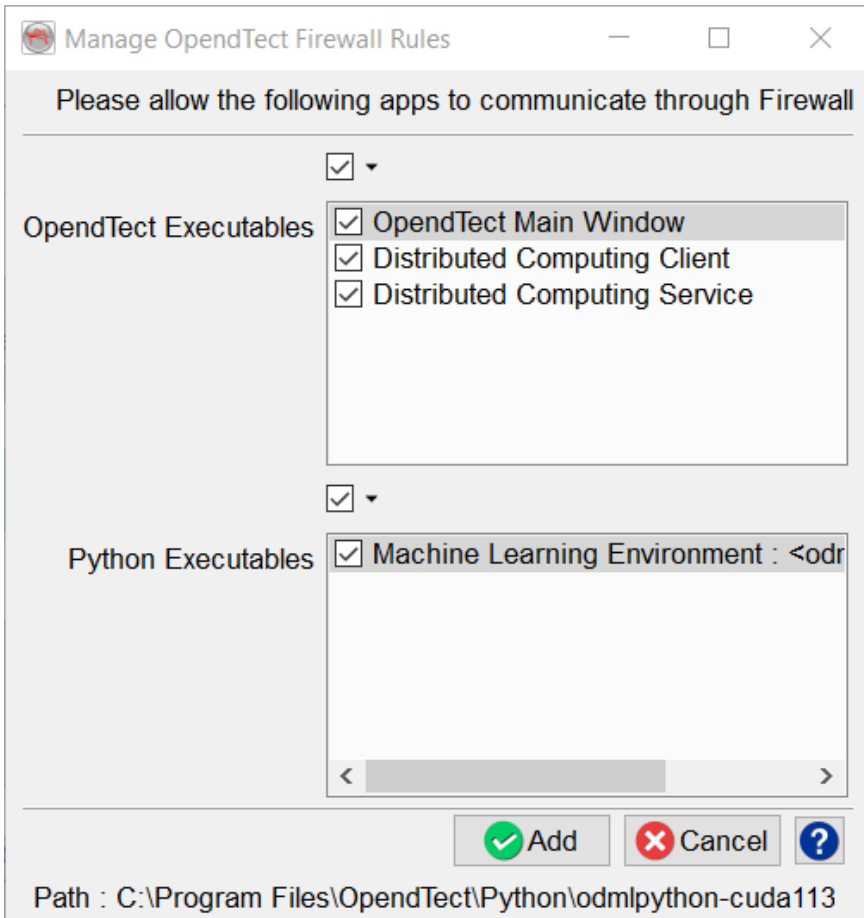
Manage OpendTect Firewall Rules

Please allow the following apps to communicate through Firewall

OpendTect Executables

OpendTect Main Window
Distributed Computing Client
Distributed Computing Service

Python Executables

Machine Learning Environment : <odr

Add
Cancel
?

Path : C:\Program Files\OpendTect\Python\odmlpython-cuda113